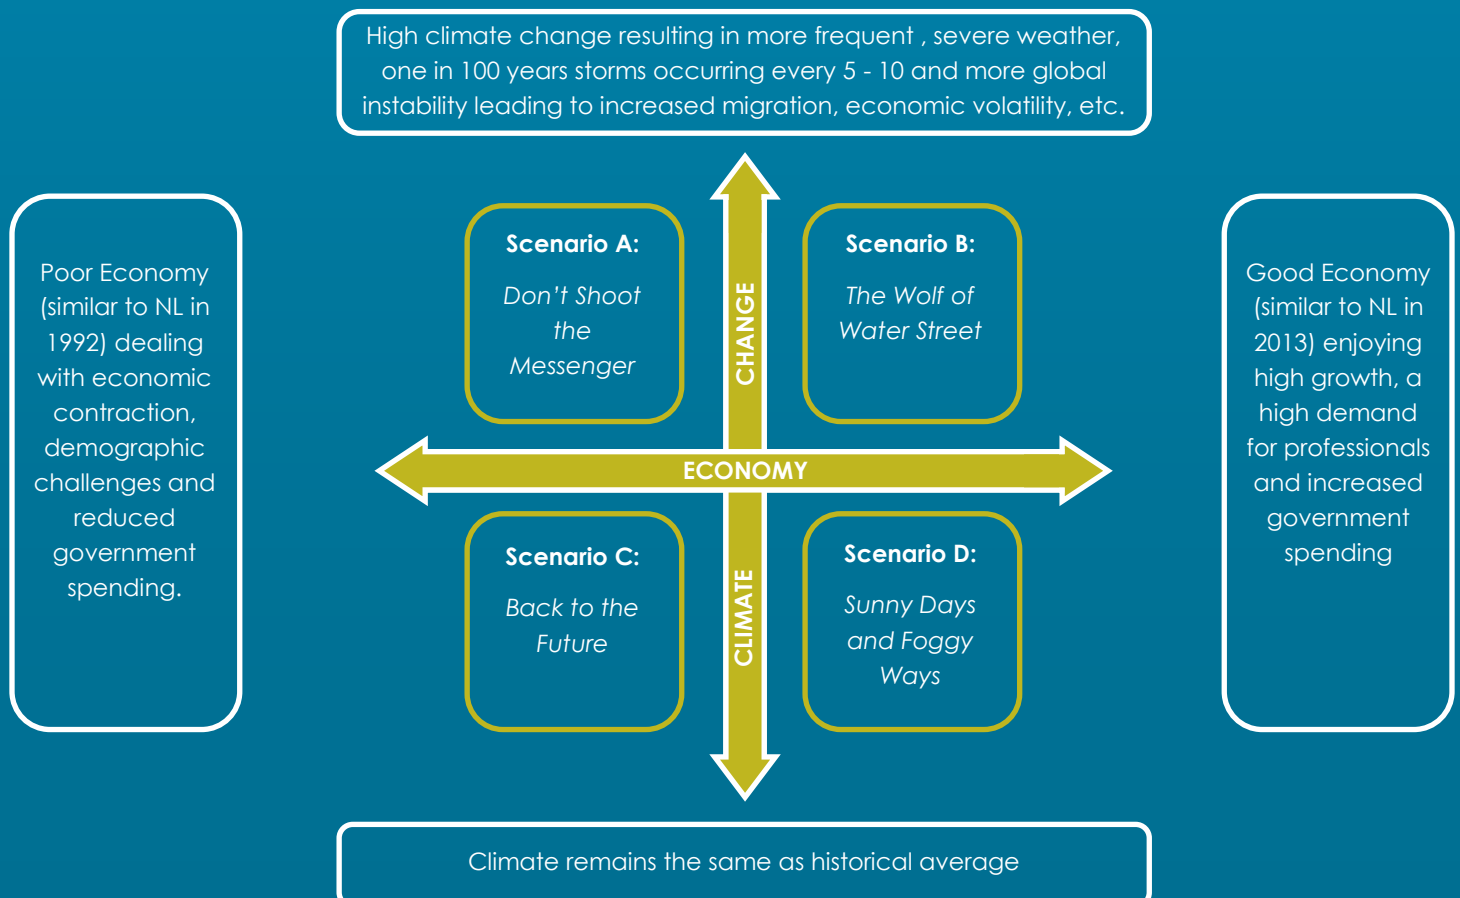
High climate change resulting in more frequent , severe weather, one in 100 years storms occurring every 5 - 10 and more global instability leading to increased migration, economic volatility, etc.

Poor Economy (similar to NL in 1992) dealing with economic contraction, demographic challenges and reduced government spending.

Scenario A:

Don't Shoot the Messenger

CHANGE

Scenario B:

The Wolf of Water Street

Good Economy (similar to NL in 2013) enjoying high growth, a high demand for professionals and increased government spending

ECONOMY

Scenario C:

Back to the Future

CLIMATE

Scenario D:

Sunny Days and Foggy Ways

Climate remains the same as historical average